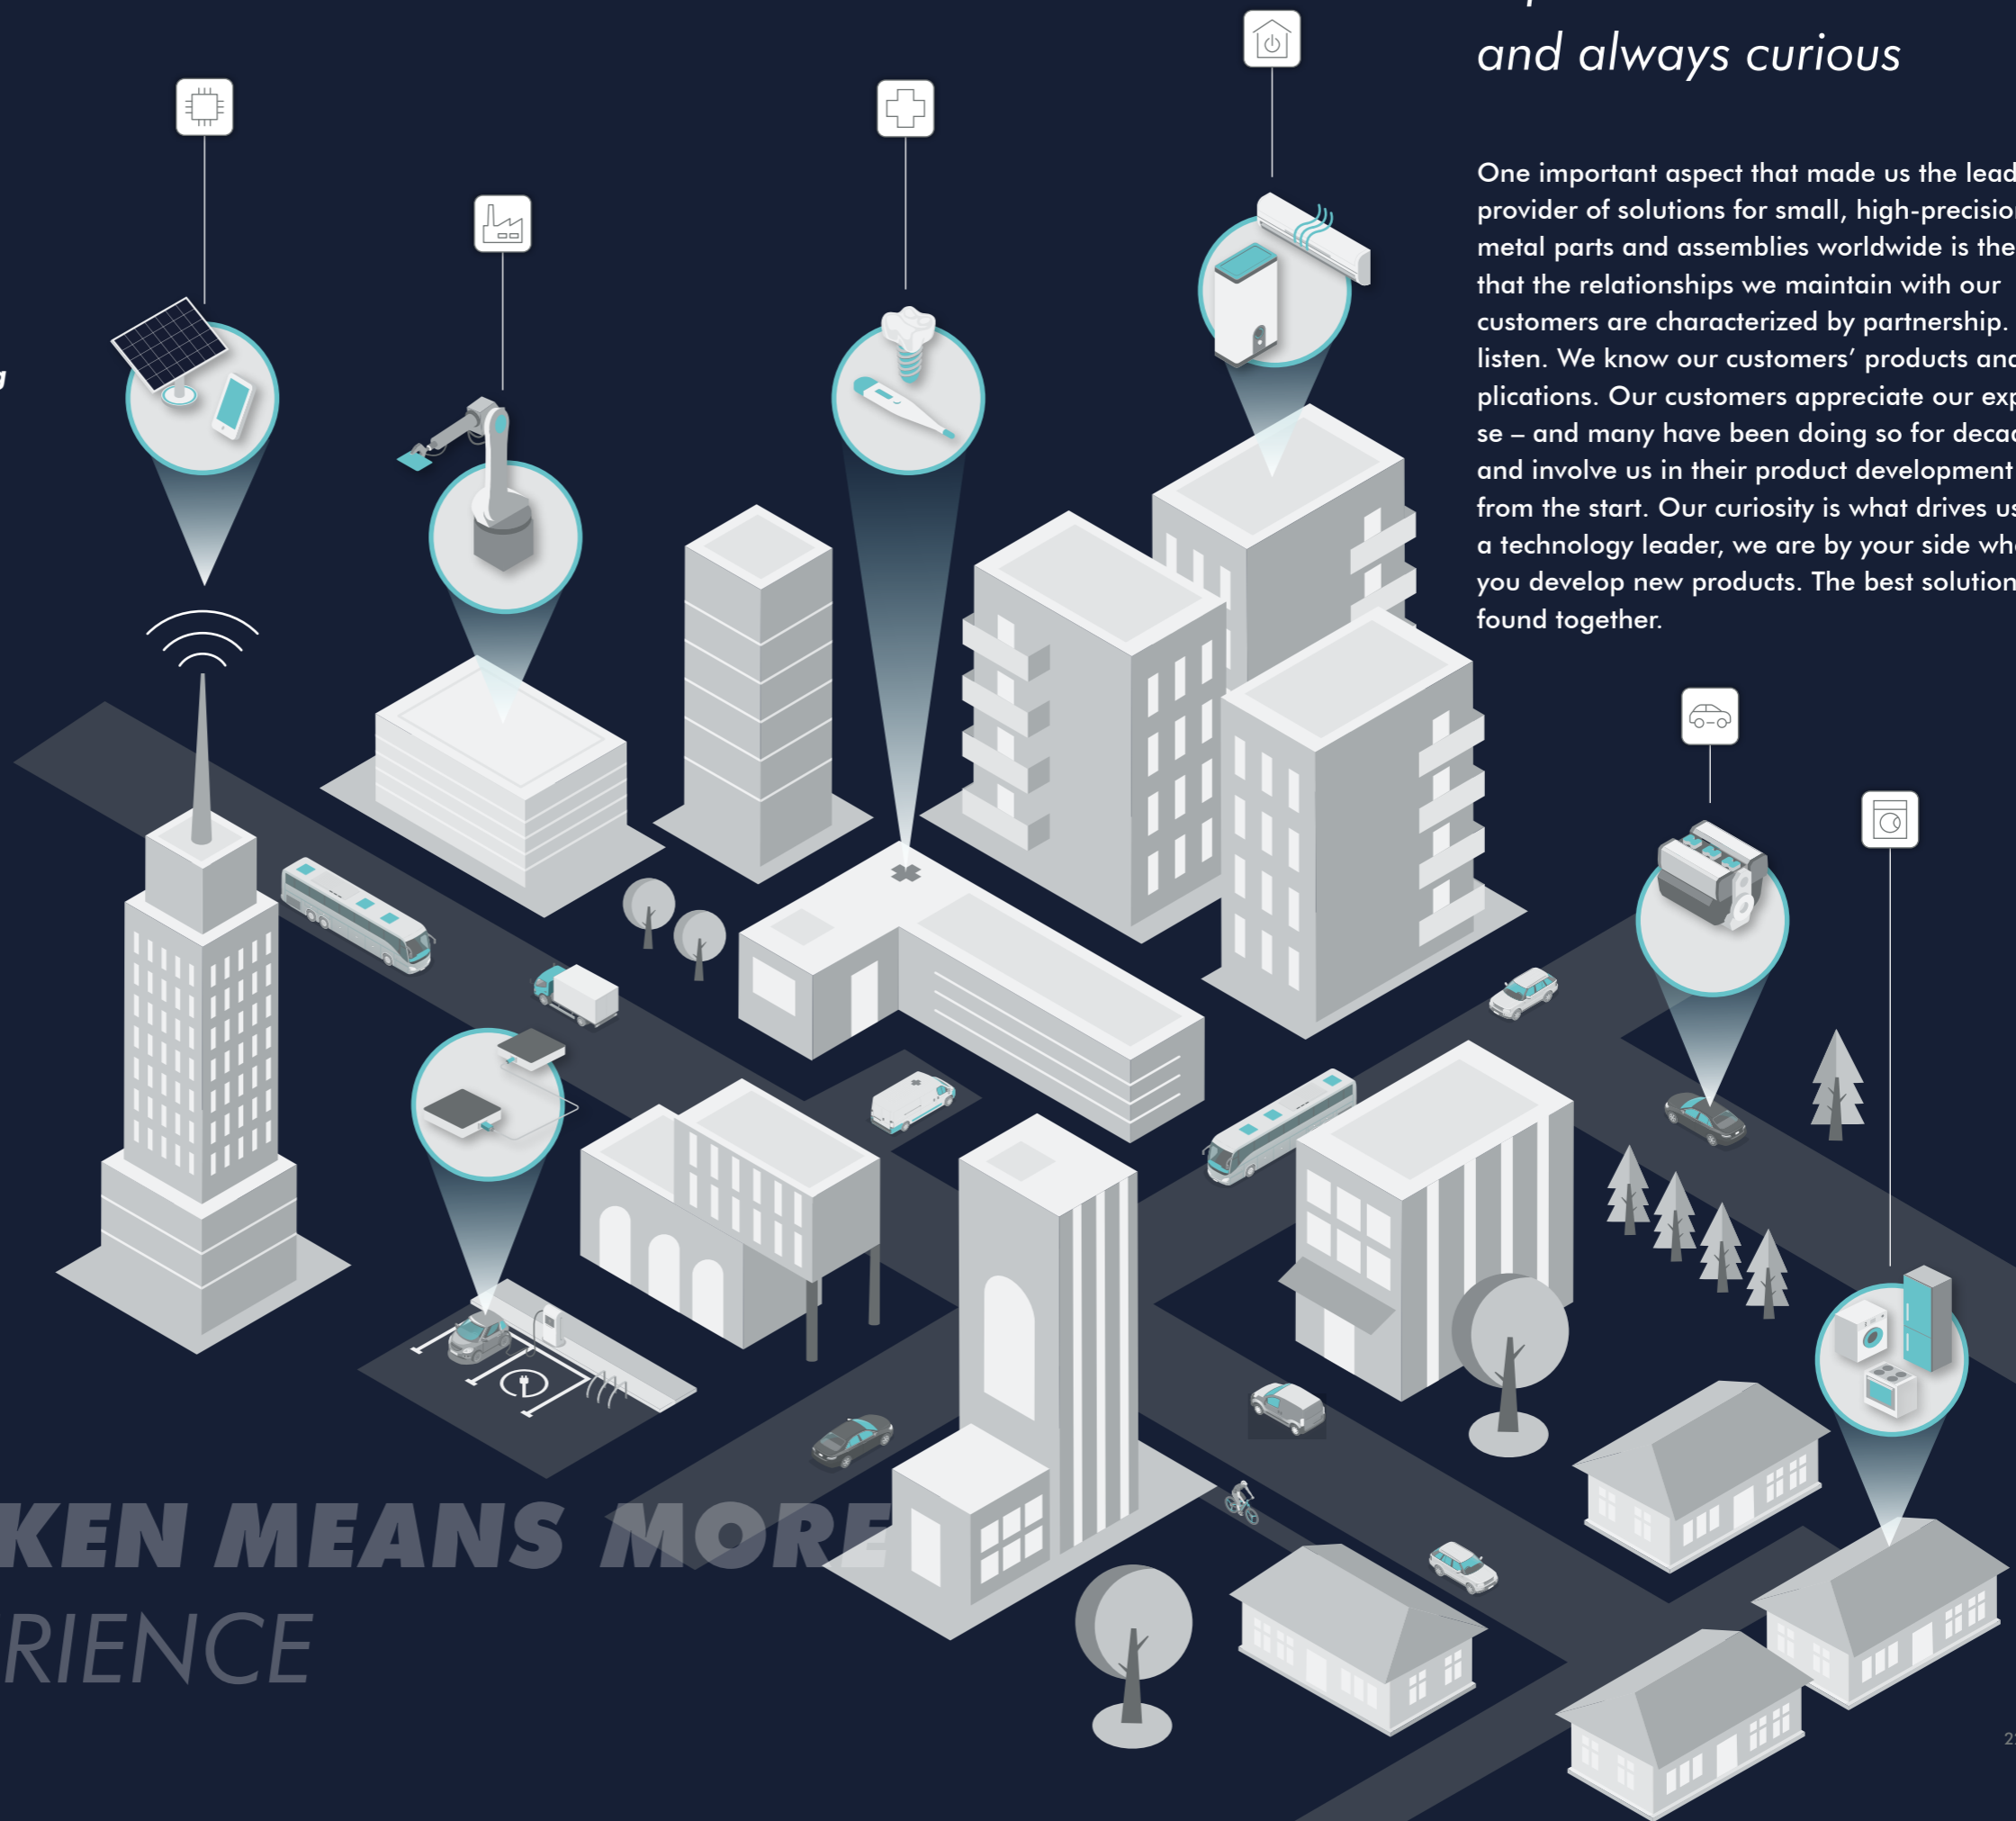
and always curious

One important aspect that made us the lead provider of solutions for small, high-precisio metal parts and assemblies worldwide is the that the relationships we maintain with our customers are characterized by partnership. listen. We know our customers' products and plications. Our customers appreciate our exp se – and many have been doing so for decad and involve us in their product development from the start. Our curiosity is what drives us a technology leader, we are by your side wh you develop new products. The best solution found together.

KEN MEANS MORE
RIENCE